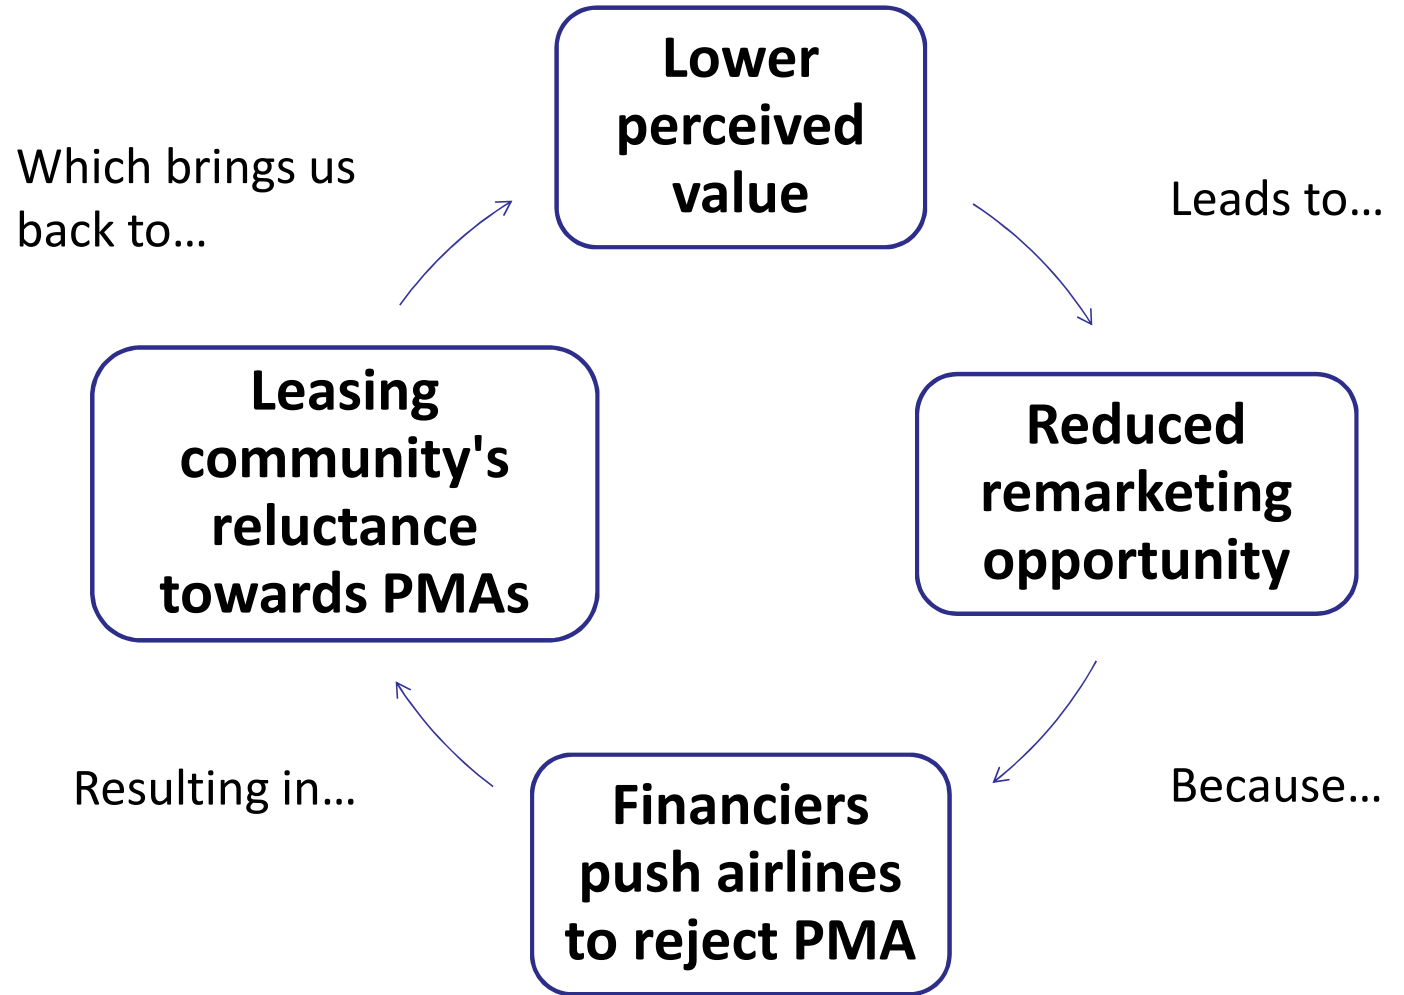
Lower perceived value

Leads to…

Reduced remarketing opportunity

Because…

Financiers push airlines to reject PMA

Resulting in…

Leasing community's reluctance towards PMAs

Which brings us back to…